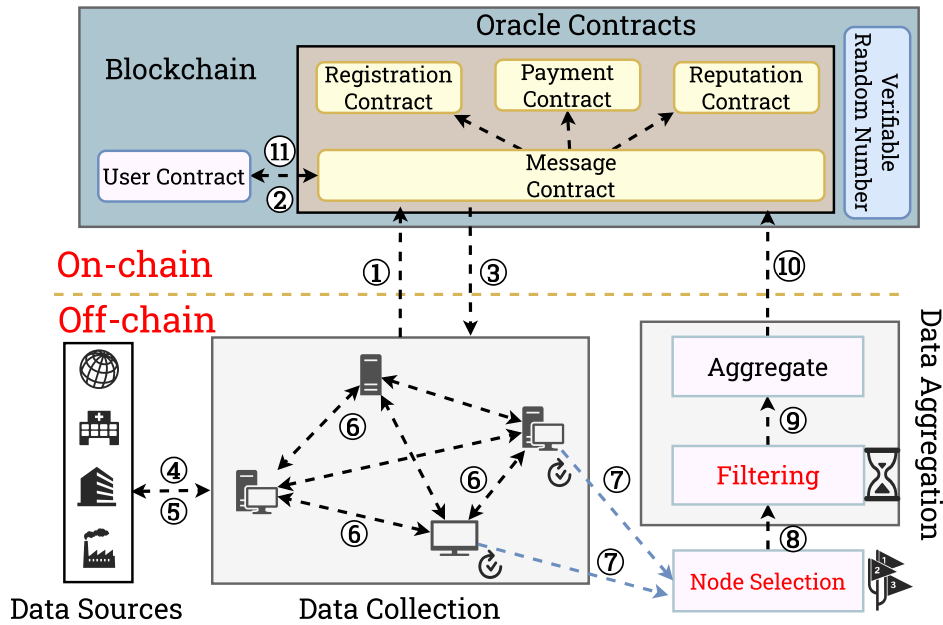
Oracle Contracts

Blockchain

Registration Contract

Payment Contract

Reputation Contract

Verifiable Random Number

User Contract

⑪

②

Message Contract

On-chain

①

③

⑩

Off-chain

Data Aggregation

Aggregate

⑨

Filtering

⑥

⑥

⑥

④

⑤

⑦

⑦

⑧

Node Selection

Data Sources

Data Collection